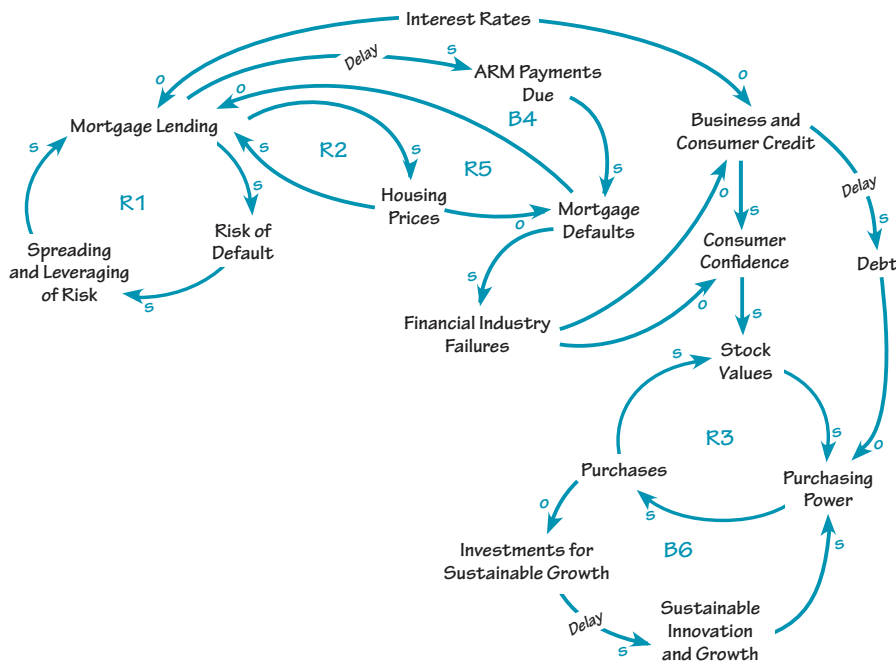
Interest Rates

o

Delay

s

ARM Payments Due

o

Mortgage Lending

o

B4

Business and Consumer Credit

s

s

R2

R5

s

s

R1

Housing Prices

Mortgage Defaults

Delay

s

Risk of Default

o

o

s

Spreading and Leveraging of Risk

Consumer Confidence

s

Debt

s

Financial Industry Failures

o

s

s

Stock Values

R3

s

o

Purchases

Purchasing Power

o

s

B6

Investments for Sustainable Growth

s

Sustainable Innovation and Growth

Delay

s